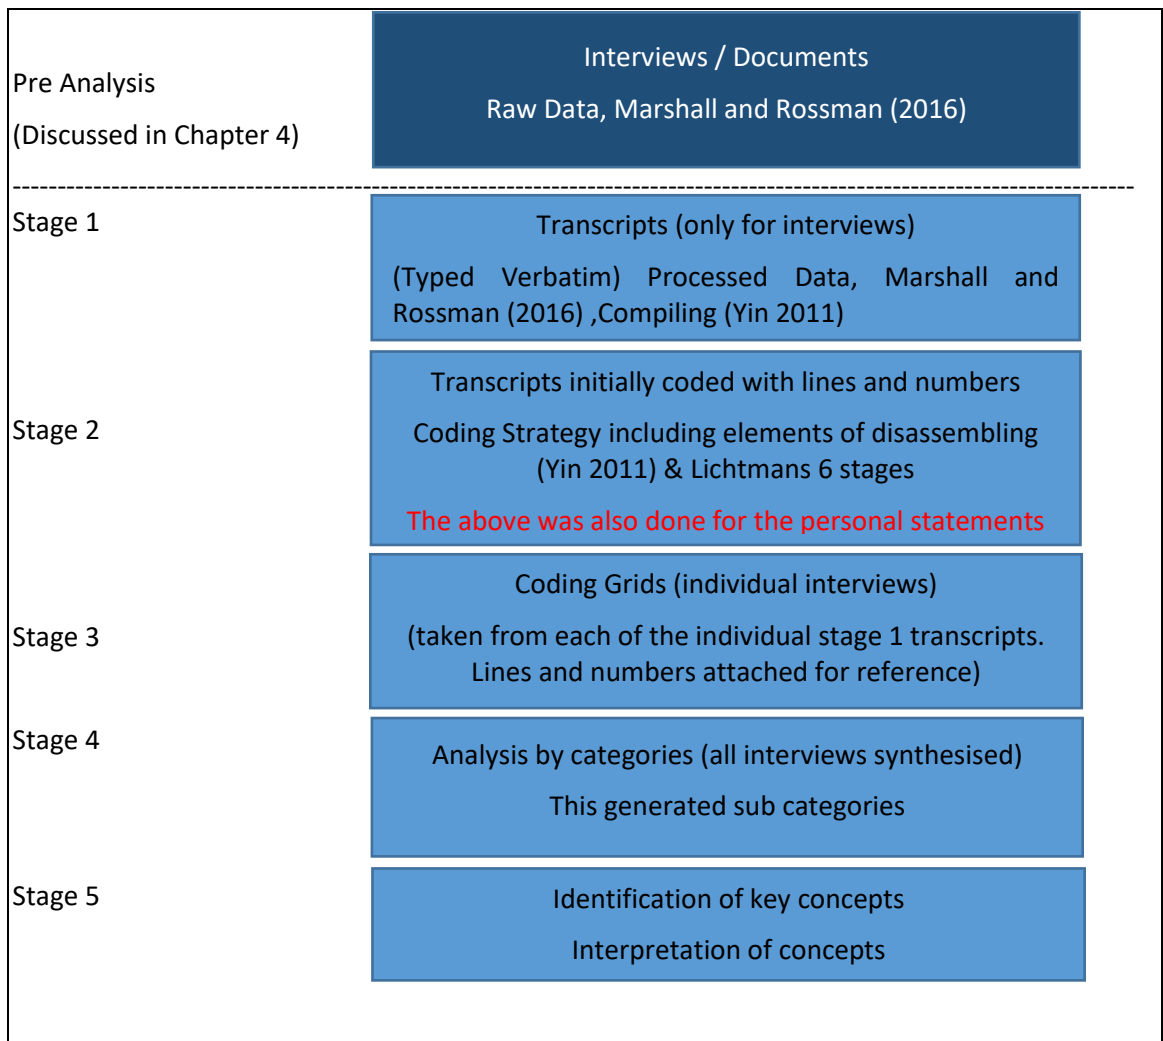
Pre Analysis

(Discussed in Chapter 4)

Interviews / Documents

Raw Data, Marshall and Rossman (2016)

Stage 1

Transcripts (only for interviews)

(Typed Verbatim) Processed Data, Marshall and Rossman (2016) ,Compiling (Yin 2011)

Stage 2

Transcripts initially coded with lines and numbers

Coding Strategy including elements of disassembling (Yin 2011) & Lichtmans 6 stages

The above was also done for the personal statements

Stage 3

Coding Grids (individual interviews)

(taken from each of the individual stage 1 transcripts. Lines and numbers attached for reference)

Stage 4

Analysis by categories (all interviews synthesised)

This generated sub categories

Stage 5

Identification of key concepts

Interpretation of concepts